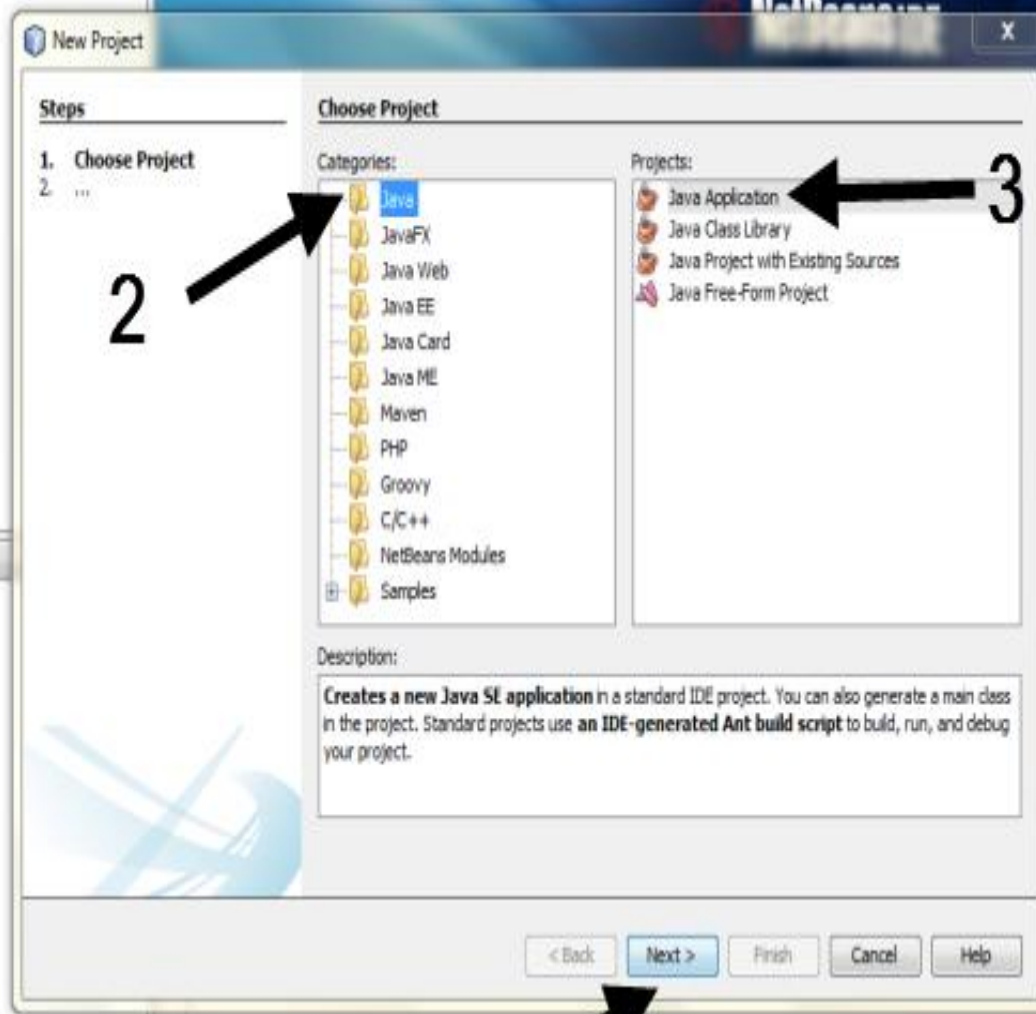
New Project

X

Steps

1. Choose Project
2. ...

Choose Project

Categories:

Java
JavaFX
Java Web
Java EE
Java Card
Java ME
Maven
PHP
Groovy
C/C++
NetBeans Modules
Samples

Projects:

Java Application
Java Class Library
Java Project with Existing Sources
Java Free-Form Project

2

3

Description:

**Creates a new Java SE application** in a standard IDE project. You can also generate a main class in the project. Standard projects use **an IDE-generated Ant build script** to build, run, and debug your project.

< Back

Next >

Finish

Cancel

Help